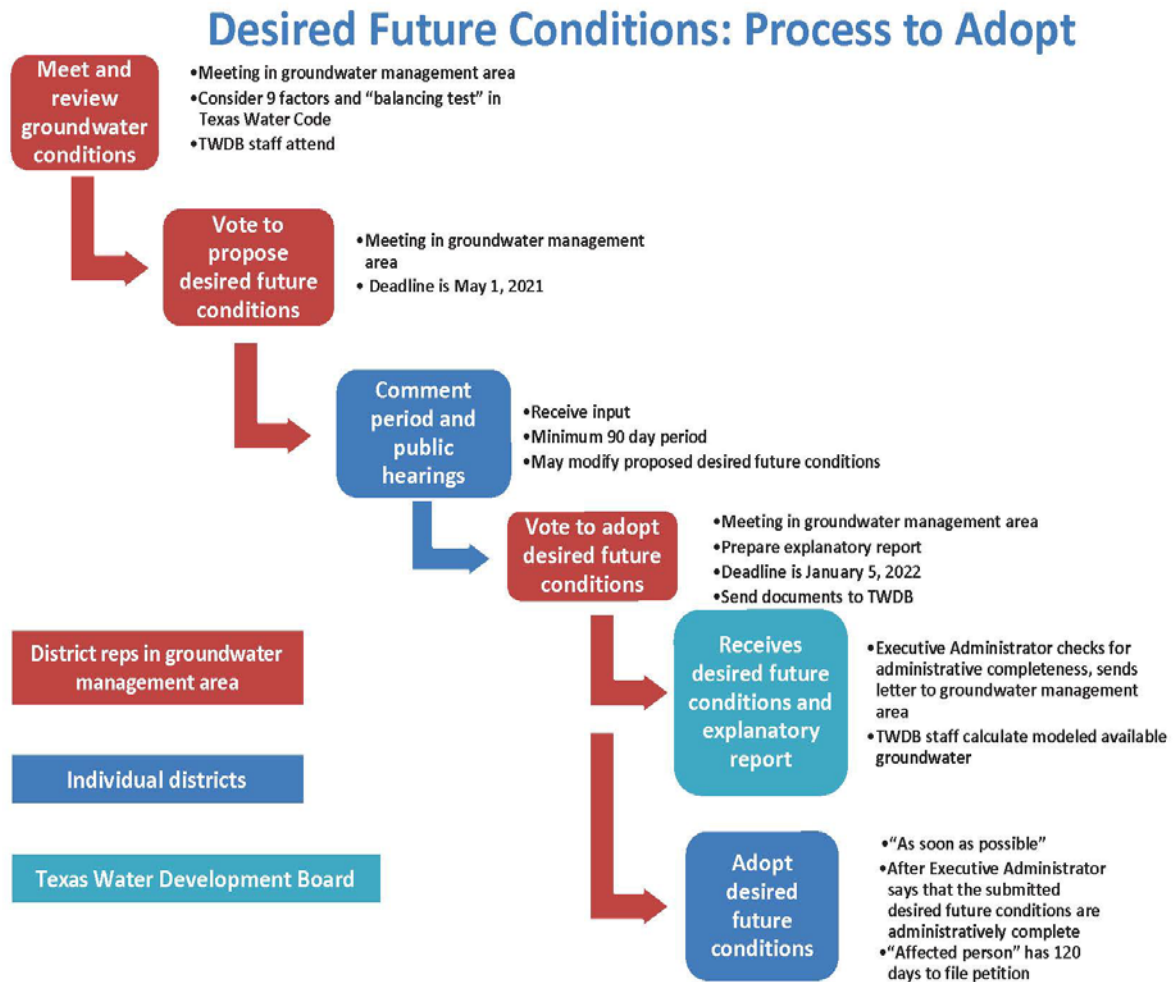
Desired Future Conditions: Process to Adopt

Meet and review groundwater conditions

•Meeting in groundwater management area
•Consider 9 factors and "balancing test" in Texas Water Code
•TWDB staff attend

Vote to propose desired future conditions

•Meeting in groundwater management area
• Deadline is May 1, 2021

Comment period and public hearings

•Receive input
•Minimum 90 day period
•May modify proposed desired future conditions

Vote to adopt desired future conditions

•Meeting in groundwater management area
•Prepare explanatory report
•Deadline is January 5, 2022
•Send documents to TWDB

Receives desired future conditions and explanatory report

•Executive Administrator checks for administrative completeness, sends letter to groundwater management area
•TWDB staff calculate modeled available groundwater

Adopt desired future conditions

•"As soon as possible"
•After Executive Administrator says that the submitted desired future conditions are administratively complete
•"Affected person" has 120 days to file petition

District reps in groundwater management area

Individual districts

Texas Water Development Board